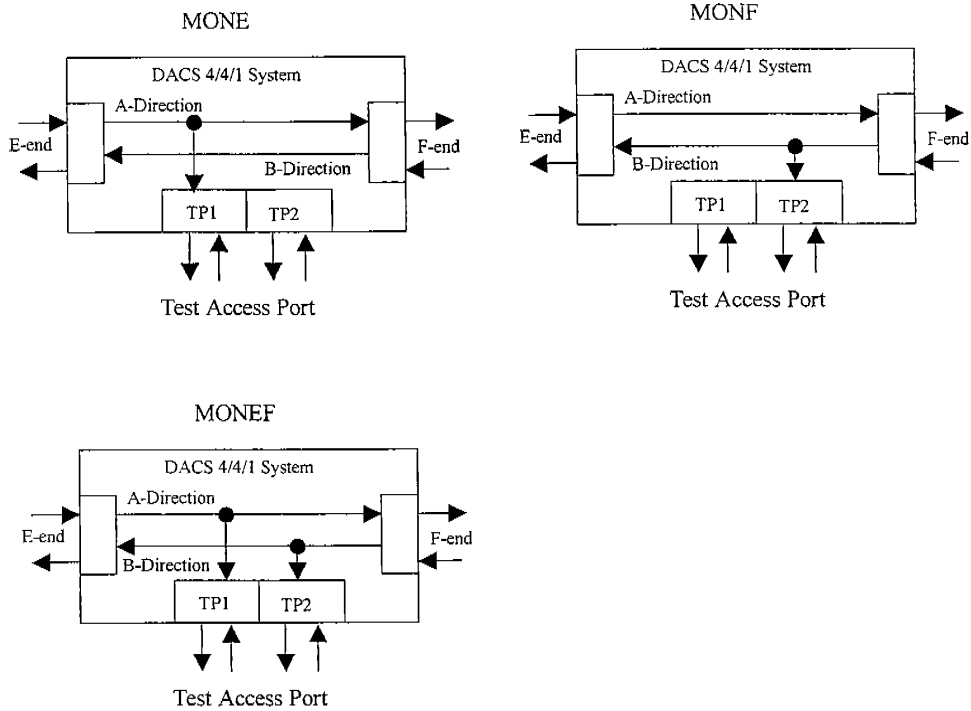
MONE

DACS 4/4/1 System
A-Direction
E-end
F-end
B-Direction
TP1
TP2
Test Access Port

MONF

DACS 4/4/1 System
A-Direction
E-end
F-end
B-Direction
TP1
TP2
Test Access Port

MONEF

DACS 4/4/1 System
A-Direction
E-end
F-end
B-Direction
TP1
TP2
Test Access Port